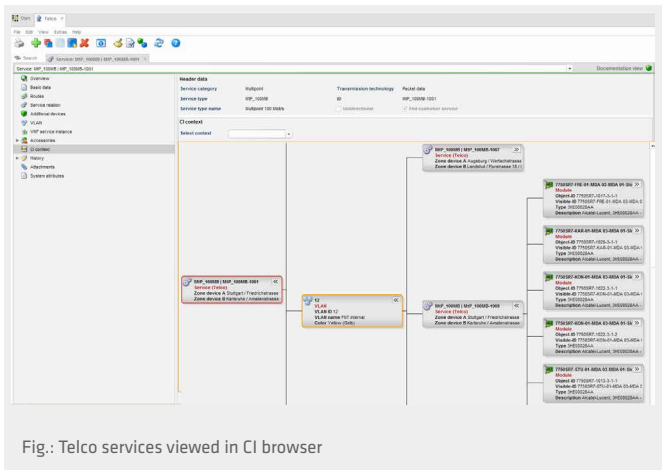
Start | Telco ×

File Edit View Extras Help

Search | Services: MP_100MB | MP_100MB-1001 ×

Service: MP_100MB | MP_100MB-1001

Documentation view

Overview
Basic data
Routes
Service relation
Additional devices
VLAN
VNF service instance
Accessories
CI context
History
Attachments
System attributes

Header data

| | | | |
|---|---|---|---|
| Service category | Multipoint | Transmission technology | Packet data |
| Service type | MP_100MB | ID | MP_100MB-1001 |
| Service type name | Multipoint 100 Mbit/s | Unidirectional | Find customer service |

CI context

Select context

MP_100MB | MP_100MB-1001
Service (Telco)
Zone device A Stuttgart / Friedrichstrasse
Zone device B Karlsruhe / Amalienstrasse

12
VLAN
VLAN ID 12
VLAN name PM internal
Color Yellow (Gelb)

MP_100MB | MP_100MB-1007
Service (Telco)
Zone device A Augsburg / Werftachstrasse
Zone device B Landshut / Florianstrasse 15

MP_100MB | MP_100MB-1009
Service (Telco)
Zone device A Stuttgart / Friedrichstrasse
Zone device B Karlsruhe / Amalienstrasse

7750SR7-FRE-01-MDA 02-MDA 01-Slo
Module
Object-ID 7750SR7-1017-3-1-1
Visible-ID 7750SR7-FRE-01-MDA 02-MDA 0
Type 3HE00028AA
Description Alcatel-Lucent, 3HE00028AA

7750SR7-KAR-01-MDA 03-MDA 01-Slo
Module
Object-ID 7750SR7-1020-3-1-1
Visible-ID 7750SR7-KAR-01-MDA 03-MDA 0
Type 3HE00028AA
Description Alcatel-Lucent, 3HE00028AA

7750SR7-KON-01-MDA 02-MDA 01-Slo
Module
Object-ID 7750SR7-1022-3-1-1
Visible-ID 7750SR7-KON-01-MDA 03-MDA 0
Type 3HE00028AA
Description Alcatel-Lucent, 3HE00028AA

7750SR7-KON-01-MDA 03-MDA 01-Slo
Module
Object-ID 7750SR7-1022-3-1-3
Visible-ID 7750SR7-KON-01-MDA 03-MDA 0
Type 3HE00028AA
Description Alcatel-Lucent, 3HE00028AA

7750SR7-STU-01-MDA 03-MDA 01-Slo
Module
Object-ID 7750SR7-1013-3-1-1
Visible-ID 7750SR7-STU-01-MDA 03-MDA 0
Type 3HE00028AA
Description Alcatel-Lucent, 3HE00028AA

Fig.: Telco services viewed in CI browser